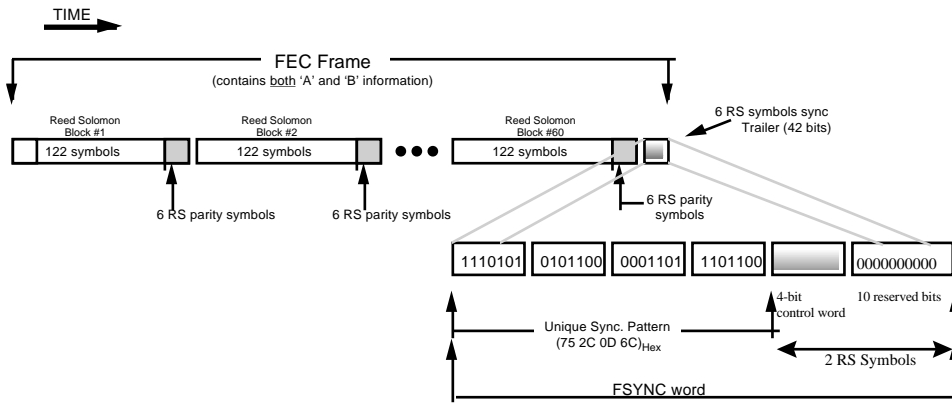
TIME

FEC Frame
(contains both 'A' and 'B' information)

Reed Solomon Block #1
122 symbols

Reed Solomon Block #2
122 symbols

Reed Solomon Block #60
122 symbols

6 RS symbols sync Trailer (42 bits)

6 RS parity symbols

6 RS parity symbols

6 RS parity symbols

1110101
0101100
0001101
1101100
0000000000

4-bit control word
10 reserved bits

Unique Sync. Pattern
$(75\ 2C\ 0D\ 6C)_{Hex}$

2 RS Symbols

FSYNC word